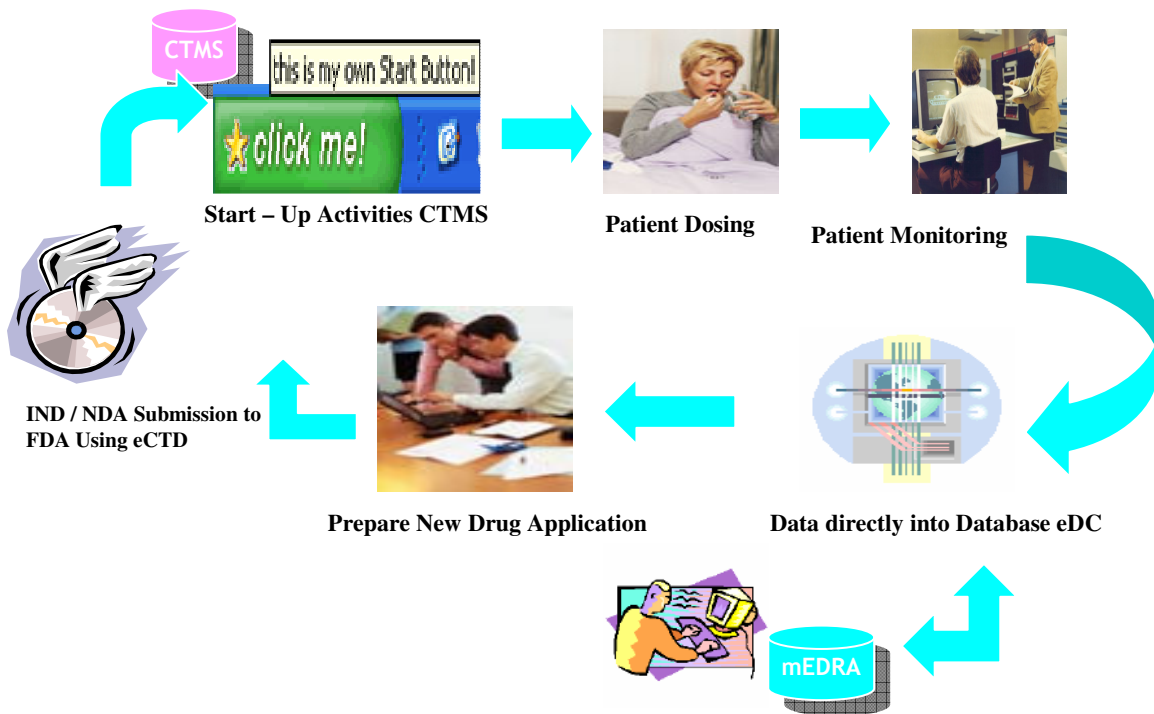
CTMS

this is my own Start Button!

click me!

Start – Up Activities CTMS

Patient Dosing

Patient Monitoring

IND / NDA Submission to FDA Using eCTD

Prepare New Drug Application

Data directly into Database eDC

mEDRA